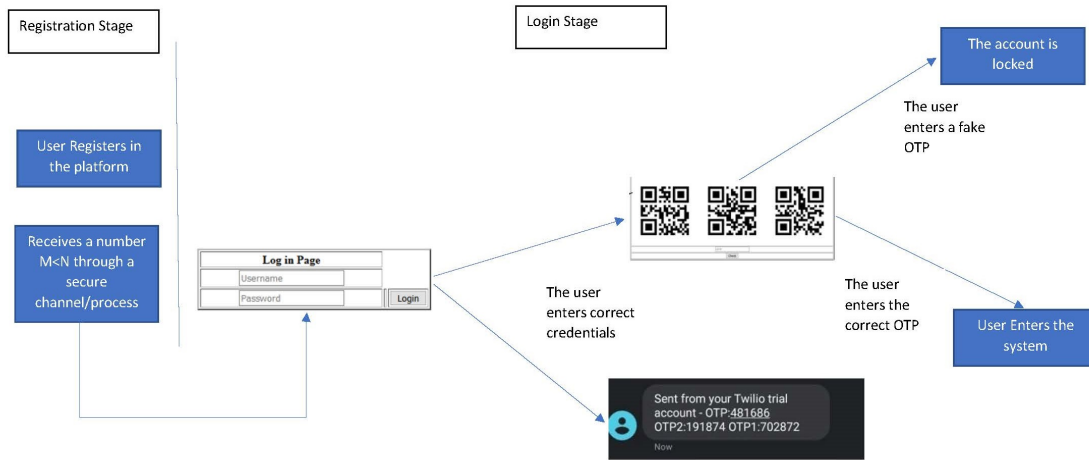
Registration Stage

Login Stage

The account is locked

The user enters a fake OTP

User Registers in the platform

Receives a number M<N through a secure channel/process

Log in Page

Username

Password

Login

The user enters correct credentials

The user enters the correct OTP

User Enters the system

Sent from your Twilio trial account - OTP:481686 OTP2:191874 OTP1:702872

Now